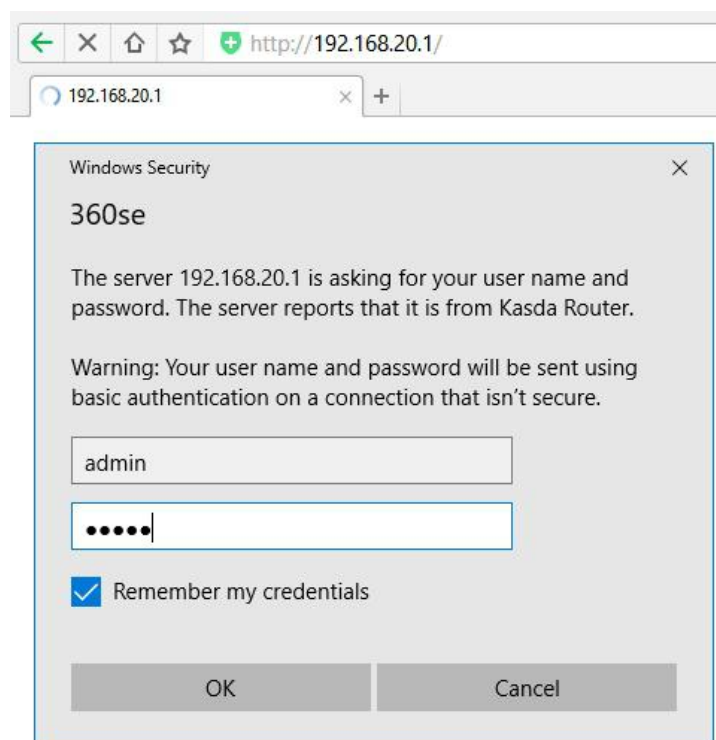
http://192.168.20.1/

192.168.20.1

Windows Security

360se

The server 192.168.20.1 is asking for your user name and password. The server reports that it is from Kasda Router.

Warning: Your user name and password will be sent using basic authentication on a connection that isn't secure.

admin

•••••

Remember my credentials

OK

Cancel